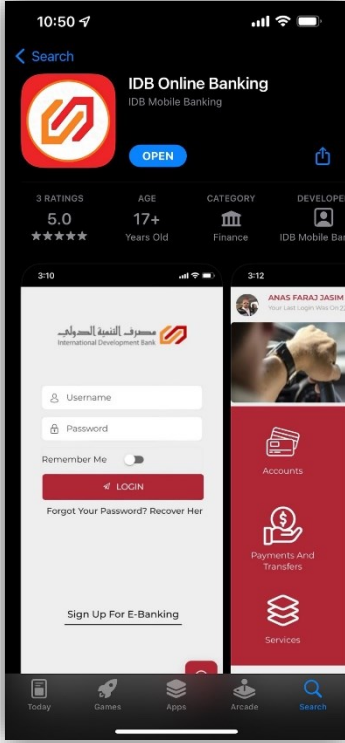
10:50

Search

IDB Online Banking
IDB Mobile Banking

OPEN

3 RATINGS
5.0
★★★★★

AGE
17+
Years Old

CATEGORY
Finance

DEVELOPE
IDB Mobile Ba

3:10

مصرف التنمية الدولي
International Development Bank

Username
Password
Remember Me
LOGIN
Forgot Your Password? Recover Her

Sign Up For E-Banking

3:12

ANAS FARAJ JASIM
Your Last Login Was On 2

Accounts

Payments And Transfers

Services

Today
Games
Apps
Arcade
Search